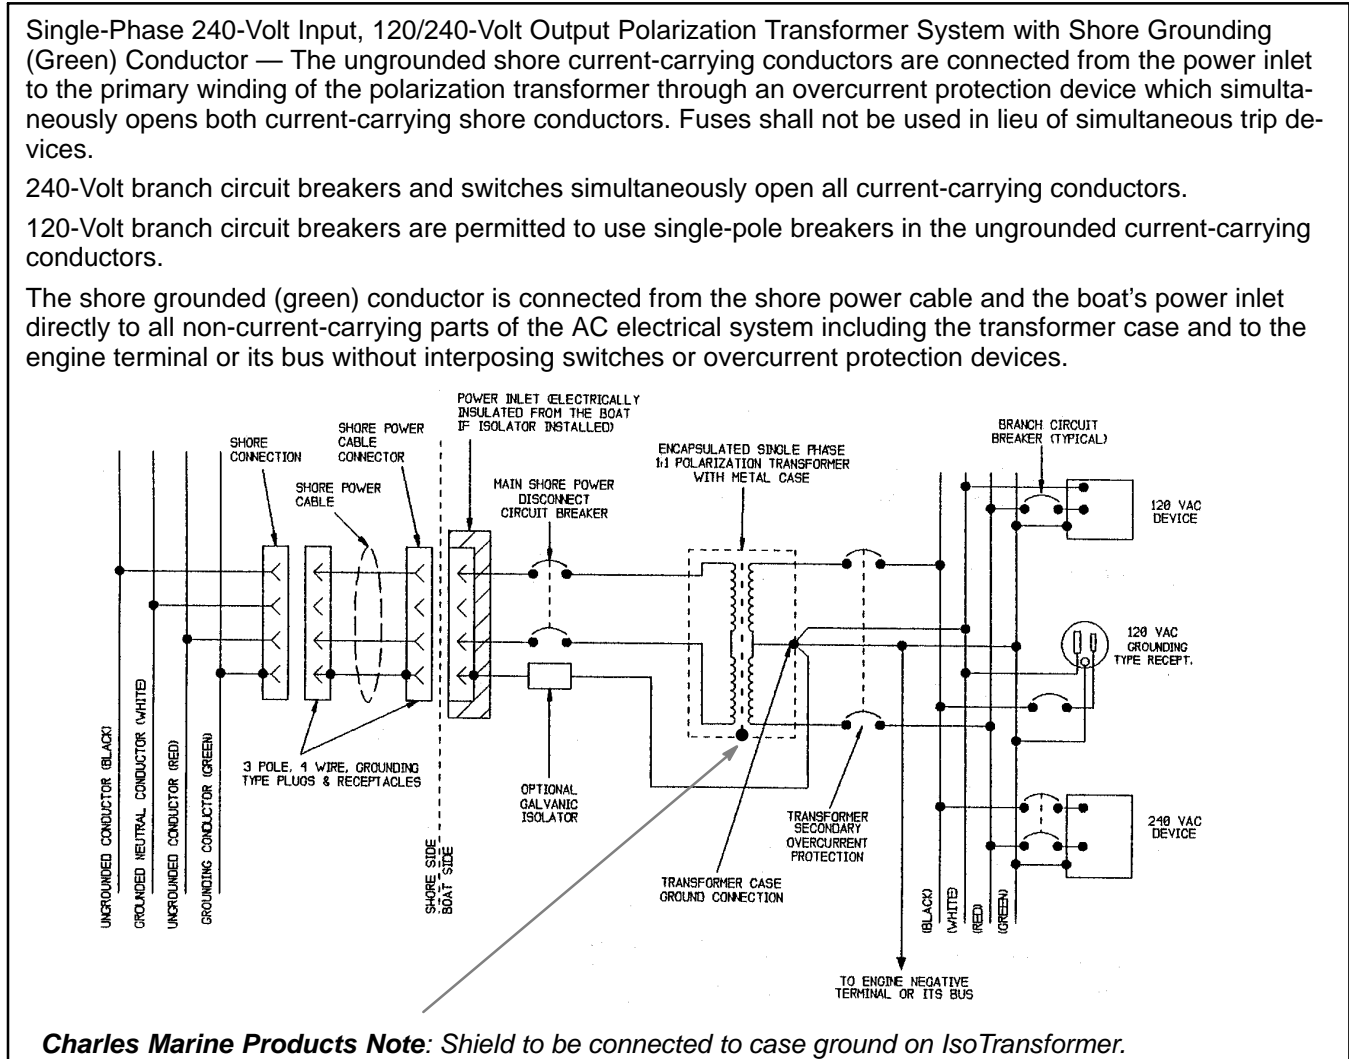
Single-Phase 240-Volt Input, 120/240-Volt Output Polarization Transformer System with Shore Grounding (Green) Conductor — The ungrounded shore current-carrying conductors are connected from the power inlet to the primary winding of the polarization transformer through an overcurrent protection device which simultaneously opens both current-carrying shore conductors. Fuses shall not be used in lieu of simultaneous trip devices.

240-Volt branch circuit breakers and switches simultaneously open all current-carrying conductors.

120-Volt branch circuit breakers are permitted to use single-pole breakers in the ungrounded current-carrying conductors.

The shore grounded (green) conductor is connected from the shore power cable and the boat's power inlet directly to all non-current-carrying parts of the AC electrical system including the transformer case and to the engine terminal or its bus without interposing switches or overcurrent protection devices.

POWER INLET (ELECTRICALLY INSULATED FROM THE BOAT IF ISOLATOR INSTALLED)

SHORE CONNECTION

SHORE POWER CABLE CONNECTOR

SHORE POWER CABLE

MAIN SHORE POWER DISCONNECT CIRCUIT BREAKER

ENCAPSULATED SINGLE PHASE 1:1 POLARIZATION TRANSFORMER WITH METAL CASE

BRANCH CIRCUIT BREAKER (TYPICAL)

120 VAC DEVICE

120 VAC GROUNDING TYPE RECEPT.

240 VAC DEVICE

UNGROUNDED CONDUCTOR (BLACK)

GROUNDED NEUTRAL CONDUCTOR (WHITE)

UNGROUNDED CONDUCTOR (RED)

GROUNDING CONDUCTOR (GREEN)

3 POLE, 4 WIRE, GROUNDING TYPE PLUGS & RECEPTACLES

SHORE SIDE

BOAT SIDE

OPTIONAL GALVANIC ISOLATOR

TRANSFORMER CASE GROUND CONNECTION

TRANSFORMER SECONDARY OVERCURRENT PROTECTION

(BLACK)

(WHITE)

(RED)

(GREEN)

TO ENGINE NEGATIVE TERMINAL OR ITS BUS

Charles Marine Products Note: Shield to be connected to case ground on IsoTransformer.